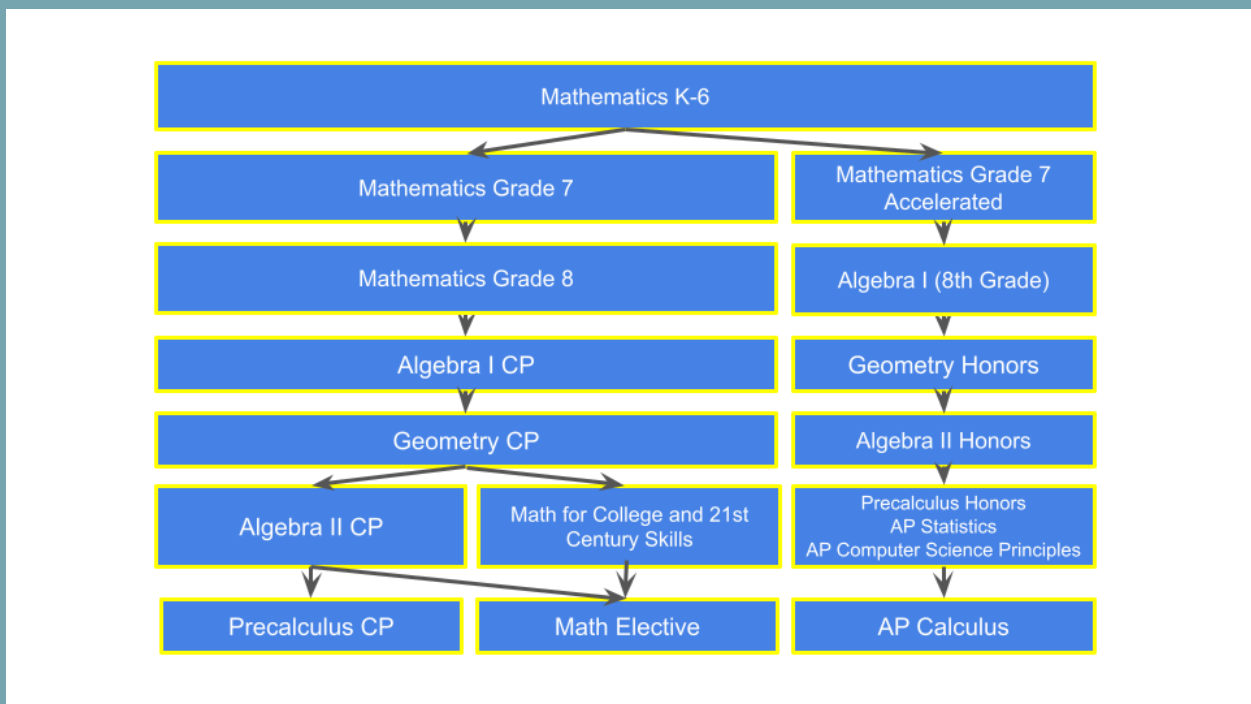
Mathematics K-6

Mathematics Grade 7

Mathematics Grade 7 Accelerated

Mathematics Grade 8

Algebra I (8th Grade)

Algebra I CP

Geometry Honors

Geometry CP

Algebra II Honors

Algebra II CP

Math for College and 21st Century Skills

Precalculus Honors
AP Statistics
AP Computer Science Principles

Precalculus CP

Math Elective

AP Calculus